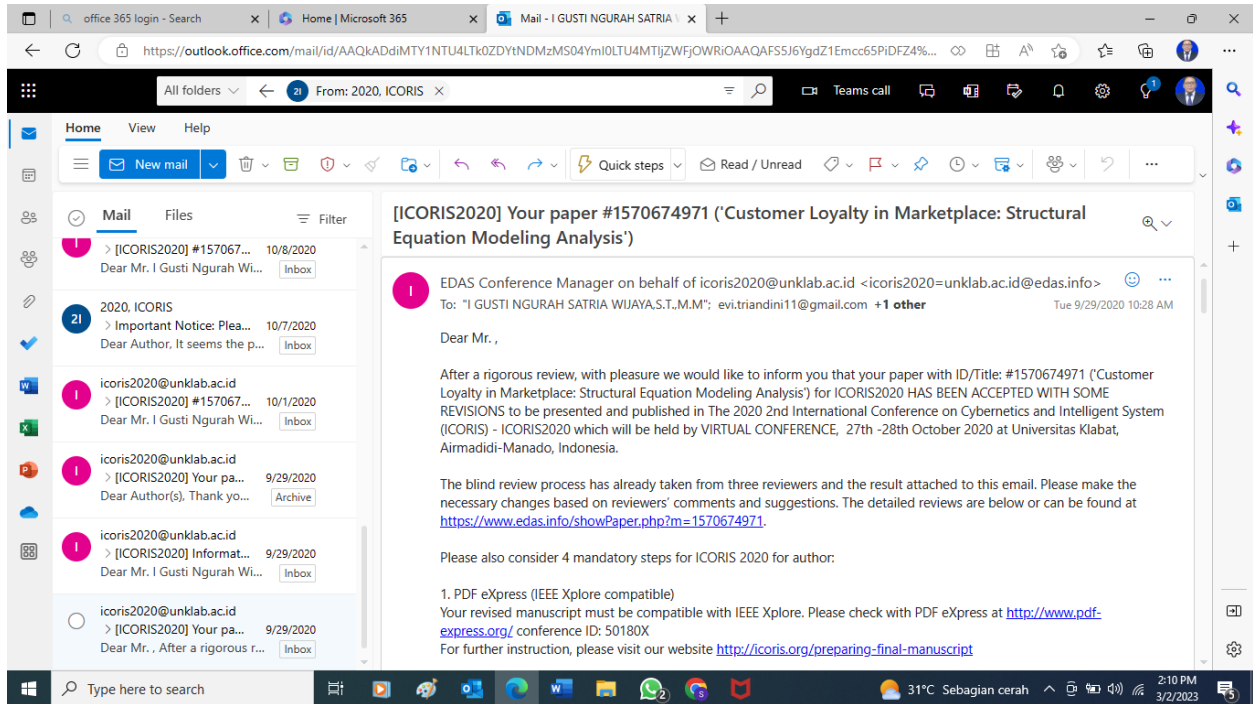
office 365 login - Search
Home | Microsoft 365
Mail - I GUSTI NGURAH SATRIA
https://outlook.office.com/mail/id/AAQkADdiMTY1NTU4LTk0ZDYtNDMzMS04YmI0LTU4MTJjZWFjOWRiOAAQAFS5J6YgdZ1Emcc65PiDFZ4%...

All folders
2I From: 2020, ICORIS
Teams call

Home View Help
New mail
Quick steps
Read / Unread

Mail Files Filter

I
> [ICORIS2020] #157067... 10/8/2020
Dear Mr. I Gusti Ngurah Wi... Inbox

2I
2020, ICORIS
> Important Notice: Plea... 10/7/2020
Dear Author, It seems the p... Inbox

I
icoris2020@unklab.ac.id
> [ICORIS2020] #157067... 10/1/2020
Dear Mr. I Gusti Ngurah Wi... Inbox

I
icoris2020@unklab.ac.id
> [ICORIS2020] Your pa... 9/29/2020
Dear Author(s), Thank yo... Archive

I
icoris2020@unklab.ac.id
> [ICORIS2020] Informat... 9/29/2020
Dear Mr. I Gusti Ngurah Wi... Inbox

icoris2020@unklab.ac.id
> [ICORIS2020] Your pa... 9/29/2020
Dear Mr. , After a rigorous r... Inbox

[ICORIS2020] Your paper #1570674971 ('Customer Loyalty in Marketplace: Structural Equation Modeling Analysis')

I
EDAS Conference Manager on behalf of icoris2020@unklab.ac.id <icoris2020=unklab.ac.id@edas.info>
To: "I GUSTI NGURAH SATRIA WIJAYA,S.T.,M.M"; evi.triandini11@gmail.com +1 other
Tue 9/29/2020 10:28 AM

Dear Mr. ,

After a rigorous review, with pleasure we would like to inform you that your paper with ID/Title: #1570674971 ('Customer Loyalty in Marketplace: Structural Equation Modeling Analysis') for ICORIS2020 HAS BEEN ACCEPTED WITH SOME REVISIONS to be presented and published in The 2020 2nd International Conference on Cybernetics and Intelligent System (ICORIS) - ICORIS2020 which will be held by VIRTUAL CONFERENCE, 27th -28th October 2020 at Universitas Klabat, Airmadidi-Manado, Indonesia.

The blind review process has already taken from three reviewers and the result attached to this email. Please make the necessary changes based on reviewers' comments and suggestions. The detailed reviews are below or can be found at https://www.edas.info/showPaper.php?m=1570674971.

Please also consider 4 mandatory steps for ICORIS 2020 for author:

1. PDF eXpress (IEEE Xplore compatible)
Your revised manuscript must be compatible with IEEE Xplore. Please check with PDF eXpress at http://www.pdf-express.org/ conference ID: 50180X
For further instruction, please visit our website http://icoris.org/preparing-final-manuscript

Type here to search
31°C Sebagian cerah
2:10 PM
3/2/2023